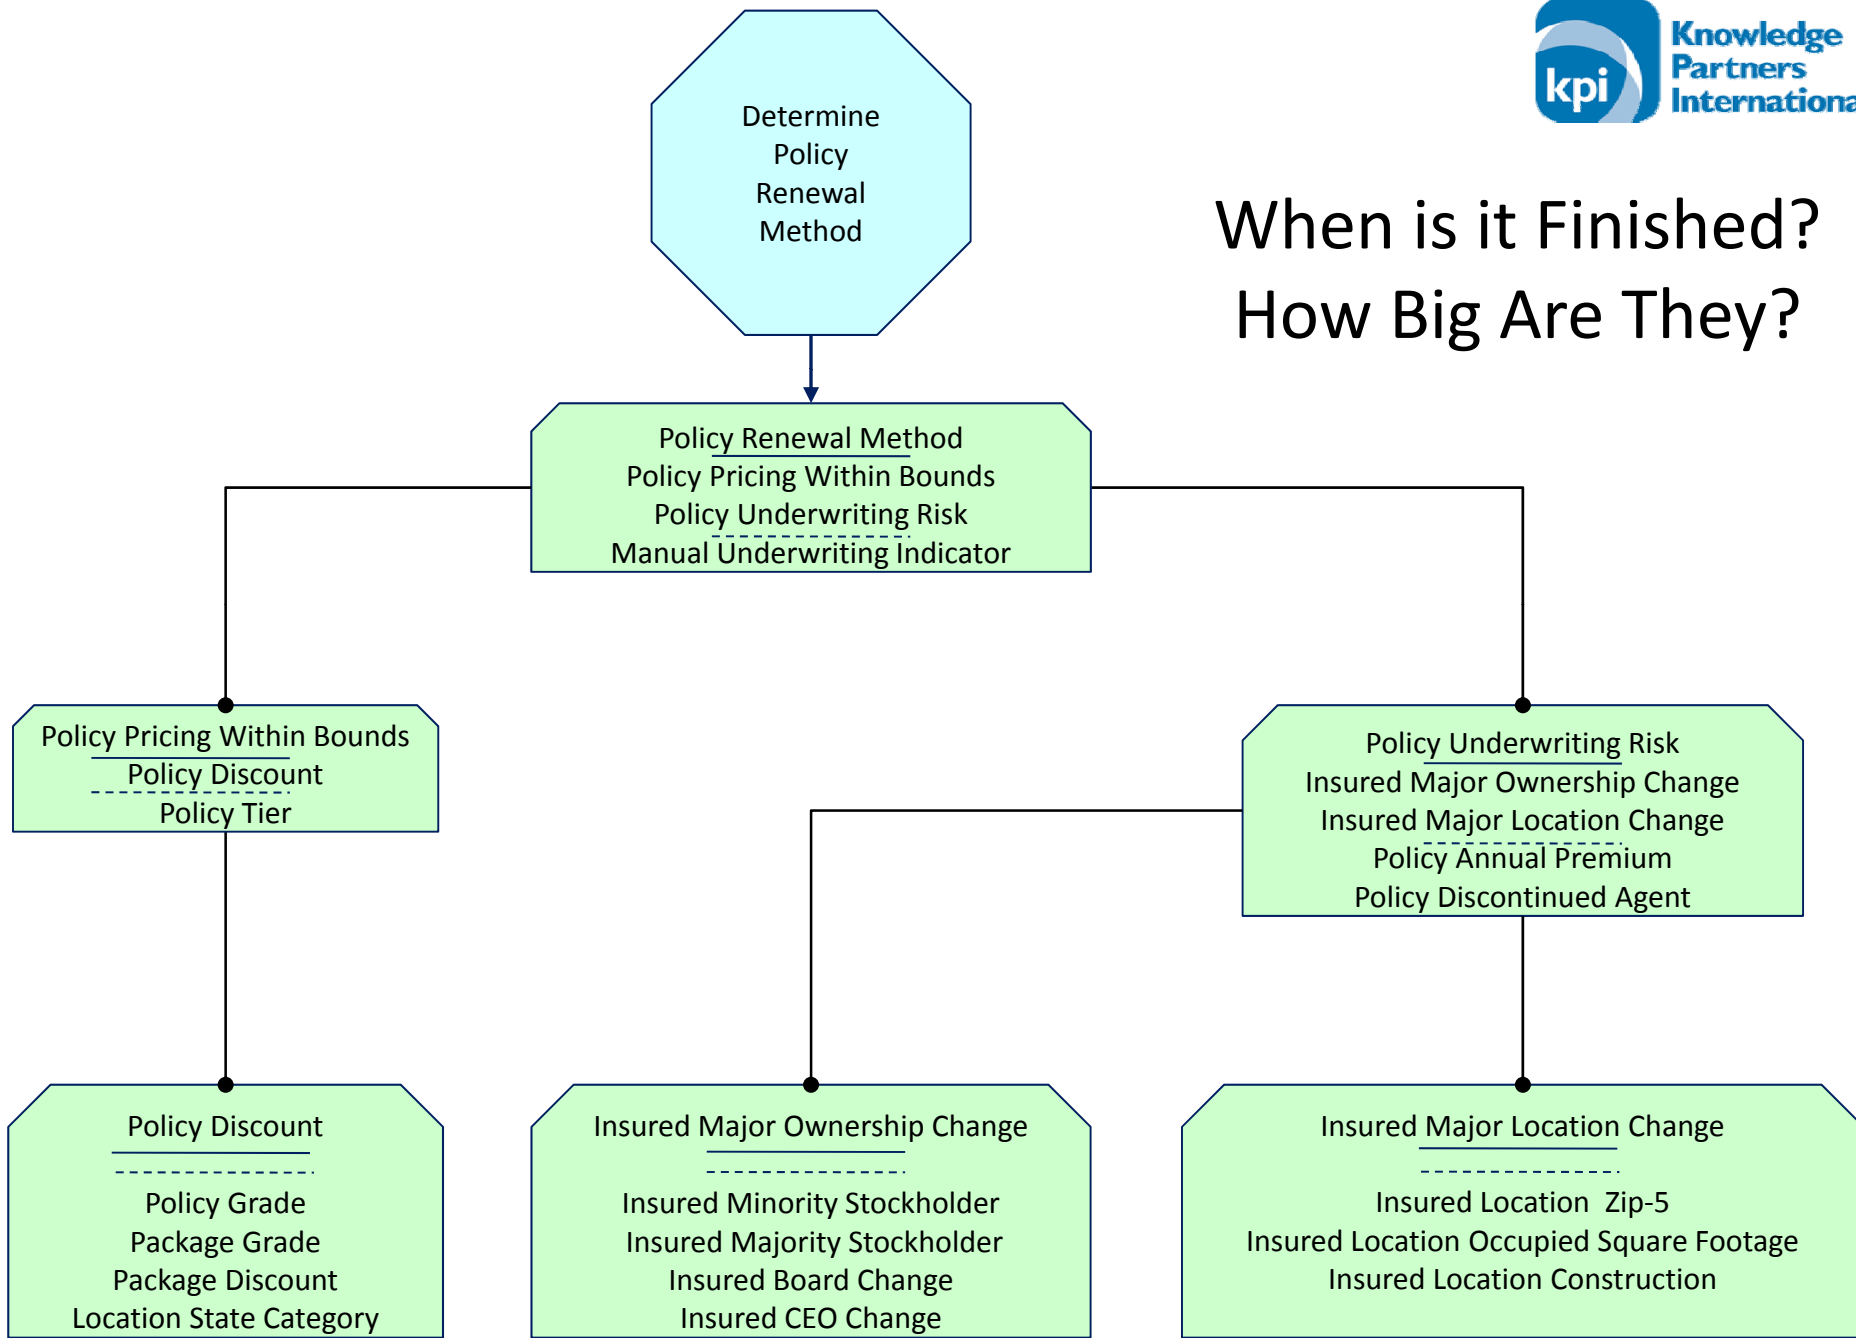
kpi Knowledge Partners Internationa

When is it Finished?
How Big Are They?

Determine Policy Renewal Method

Policy Renewal Method
Policy Pricing Within Bounds
Policy Underwriting Risk
Manual Underwriting Indicator

Policy Pricing Within Bounds
Policy Discount
Policy Tier

Policy Underwriting Risk
Insured Major Ownership Change
Insured Major Location Change
Policy Annual Premium
Policy Discontinued Agent

Policy Discount

Policy Grade
Package Grade
Package Discount
Location State Category

Insured Major Ownership Change

Insured Minority Stockholder
Insured Majority Stockholder
Insured Board Change
Insured CEO Change

Insured Major Location Change

Insured Location Zip-5
Insured Location Occupied Square Footage
Insured Location Construction